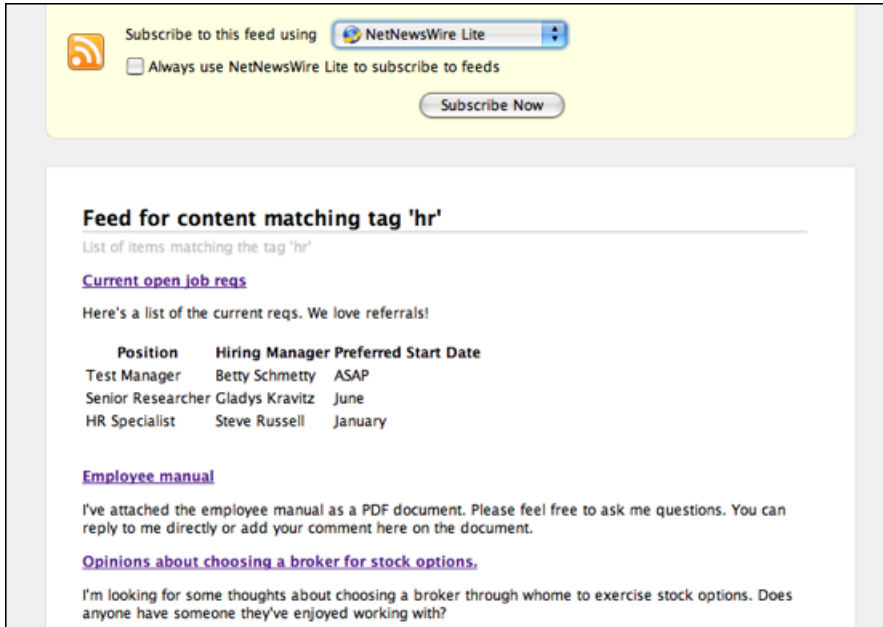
Subscribe to this feed using NetNewsWire Lite

Always use NetNewsWire Lite to subscribe to feeds

Subscribe Now

Feed for content matching tag 'hr'

List of items matching the tag 'hr'

Current open job reqs

Here's a list of the current reqs. We love referrals!

| Position | Hiring Manager | Preferred Start Date |
|---|---|---|
| Test Manager | Betty Schmetty | ASAP |
| Senior Researcher | Gladys Kravitz | June |
| HR Specialist | Steve Russell | January |

Employee manual

I've attached the employee manual as a PDF document. Please feel free to ask me questions. You can reply to me directly or add your comment here on the document.

Opinions about choosing a broker for stock options.

I'm looking for some thoughts about choosing a broker through whome to exercise stock options. Does anyone have someone they've enjoyed working with?